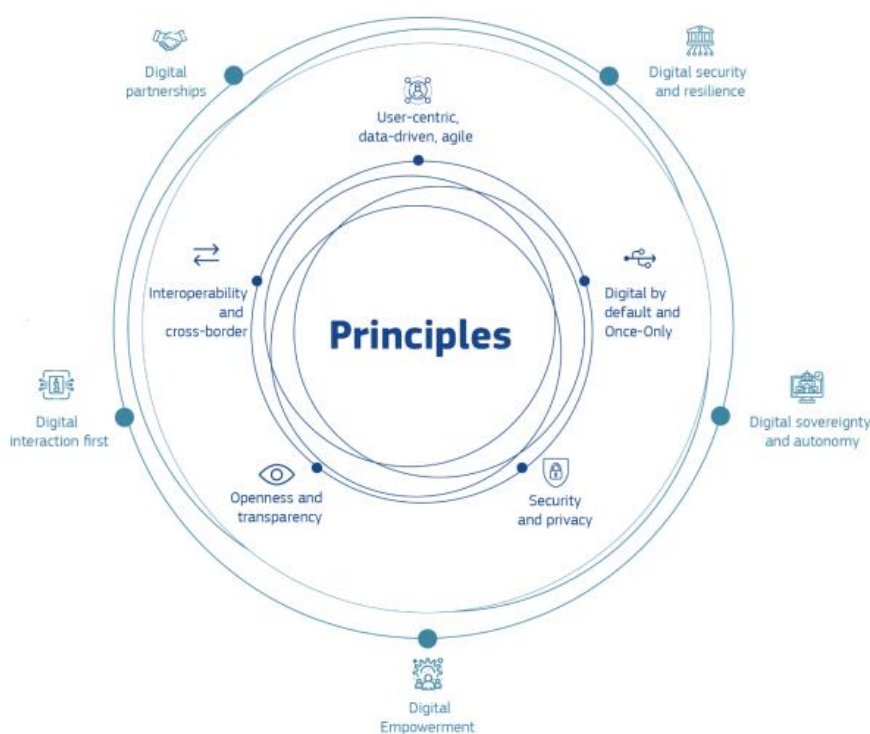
Digital partnerships

User-centric, data-driven, agile

Digital security and resilience

Interoperability and cross-border

Principles

Digital by default and Once-Only

Digital interaction first

Digital sovereignty and autonomy

Openness and transparency

Security and privacy

Digital Empowerment